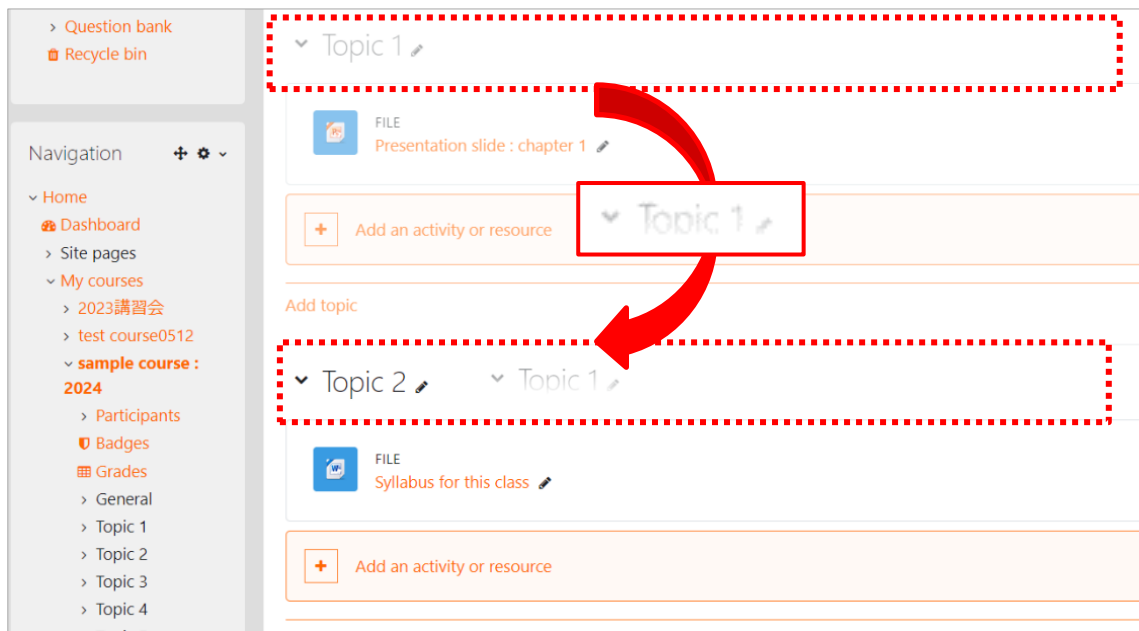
› Question bank
Recycle bin

Navigation

Home
Dashboard
› Site pages
My courses
› 2023講習会
› test course0512
sample course : 2024
› Participants
Badges
Grades
› General
› Topic 1
› Topic 2
› Topic 3
› Topic 4

Topic 1

FILE
Presentation slide : chapter 1

+ Add an activity or resource

Topic 1

Add topic

Topic 2

Topic 1

FILE
Syllabus for this class

+ Add an activity or resource